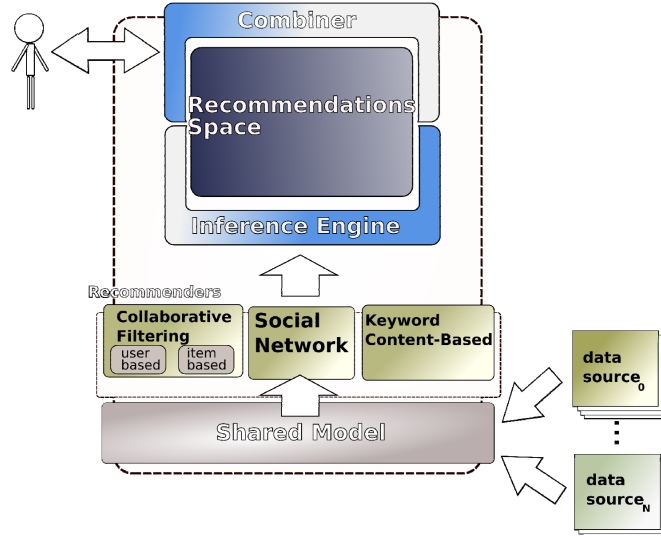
Combiner

Recommendations Space

Inference Engine

Recommenders

Collaborative Filtering

user based

item based

Social Network

Keyword Content-Based

Shared Model

data source$_0$

⋮

data source$_N$